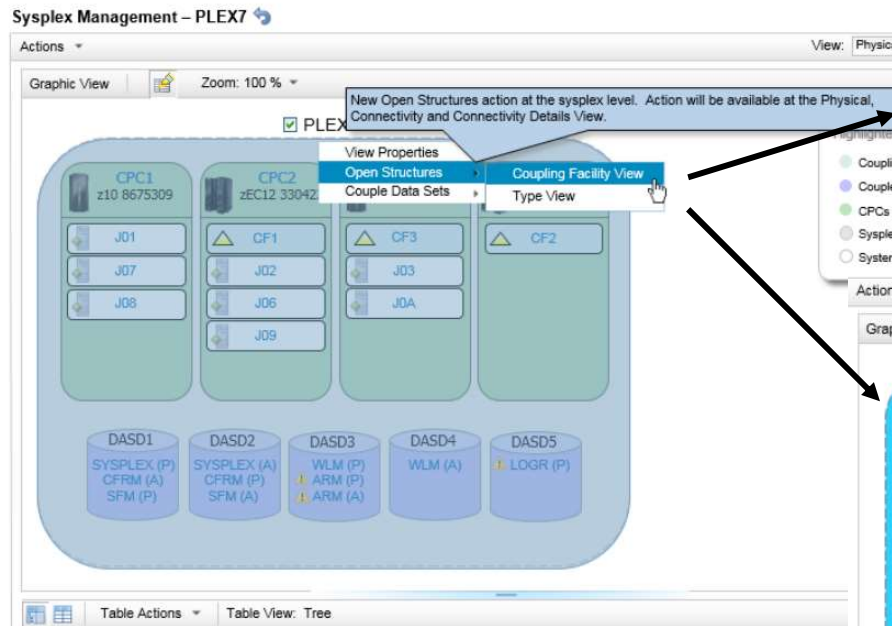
Sysplex Management – PLEX7

Actions

View: Physic

Graphic View

Zoom: 100 %

New Open Structures action at the sysplex level. Action will be available at the Physical, Connectivity and Connectivity Details View.

PLEX

View Properties
Open Structures
Couple Data Sets

Coupling Facility View
Type View

CPC1
z10 8675309

CPC2
zEC12 33042

J01
J07
J08

CF1
J02
J06
J09

CF3
J03
J0A

CF2

DASD1
SYSPLEX (P)
CFRM (A)
SFM (P)

DASD2
SYSPLEX (A)
CFRM (P)
SFM (A)

DASD3
WLM (P)
ARM (P)
ARM (A)

DASD4
WLM (A)

DASD5
LOGR (P)

Highlight
Coupli
Couple
CPCs
Sysple
Systen

Action

Grap

Table Actions

Table View: Tree